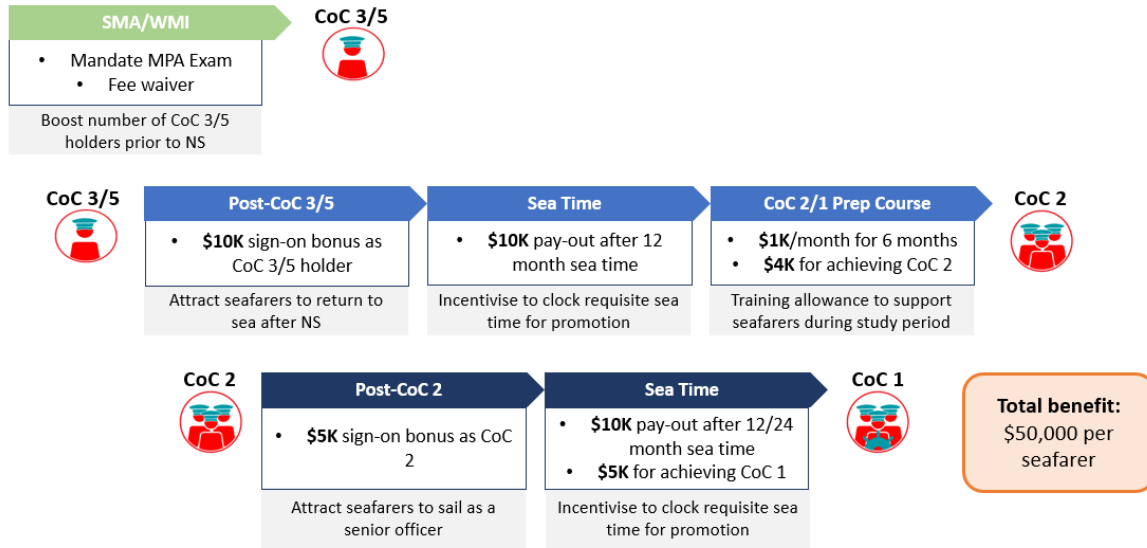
SMA/WMI

CoC 3/5

- Mandate MPA Exam
- Fee waiver

Boost number of CoC 3/5 holders prior to NS

CoC 3/5

Post-CoC 3/5

- **$10K** sign-on bonus as CoC 3/5 holder

Attract seafarers to return to sea after NS

Sea Time

- **$10K** pay-out after 12 month sea time

Incentivise to clock requisite sea time for promotion

CoC 2/1 Prep Course

- **$1K**/month for 6 months
- **$4K** for achieving CoC 2

Training allowance to support seafarers during study period

CoC 2

CoC 2

Post-CoC 2

- **$5K** sign-on bonus as CoC 2

Attract seafarers to sail as a senior officer

Sea Time

- **$10K** pay-out after 12/24 month sea time
- **$5K** for achieving CoC 1

Incentivise to clock requisite sea time for promotion

CoC 1

**Total benefit:** $50,000 per seafarer